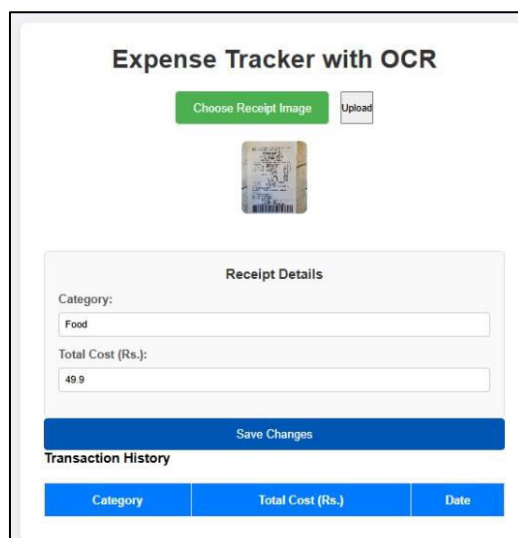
Expense Tracker with OCR

Choose Receipt Image

Upload

Receipt Details

Category:

Food

Total Cost (Rs.):

49.9

Save Changes

Transaction History

| Category | Total Cost (Rs.) | Date |
|---|---|---|